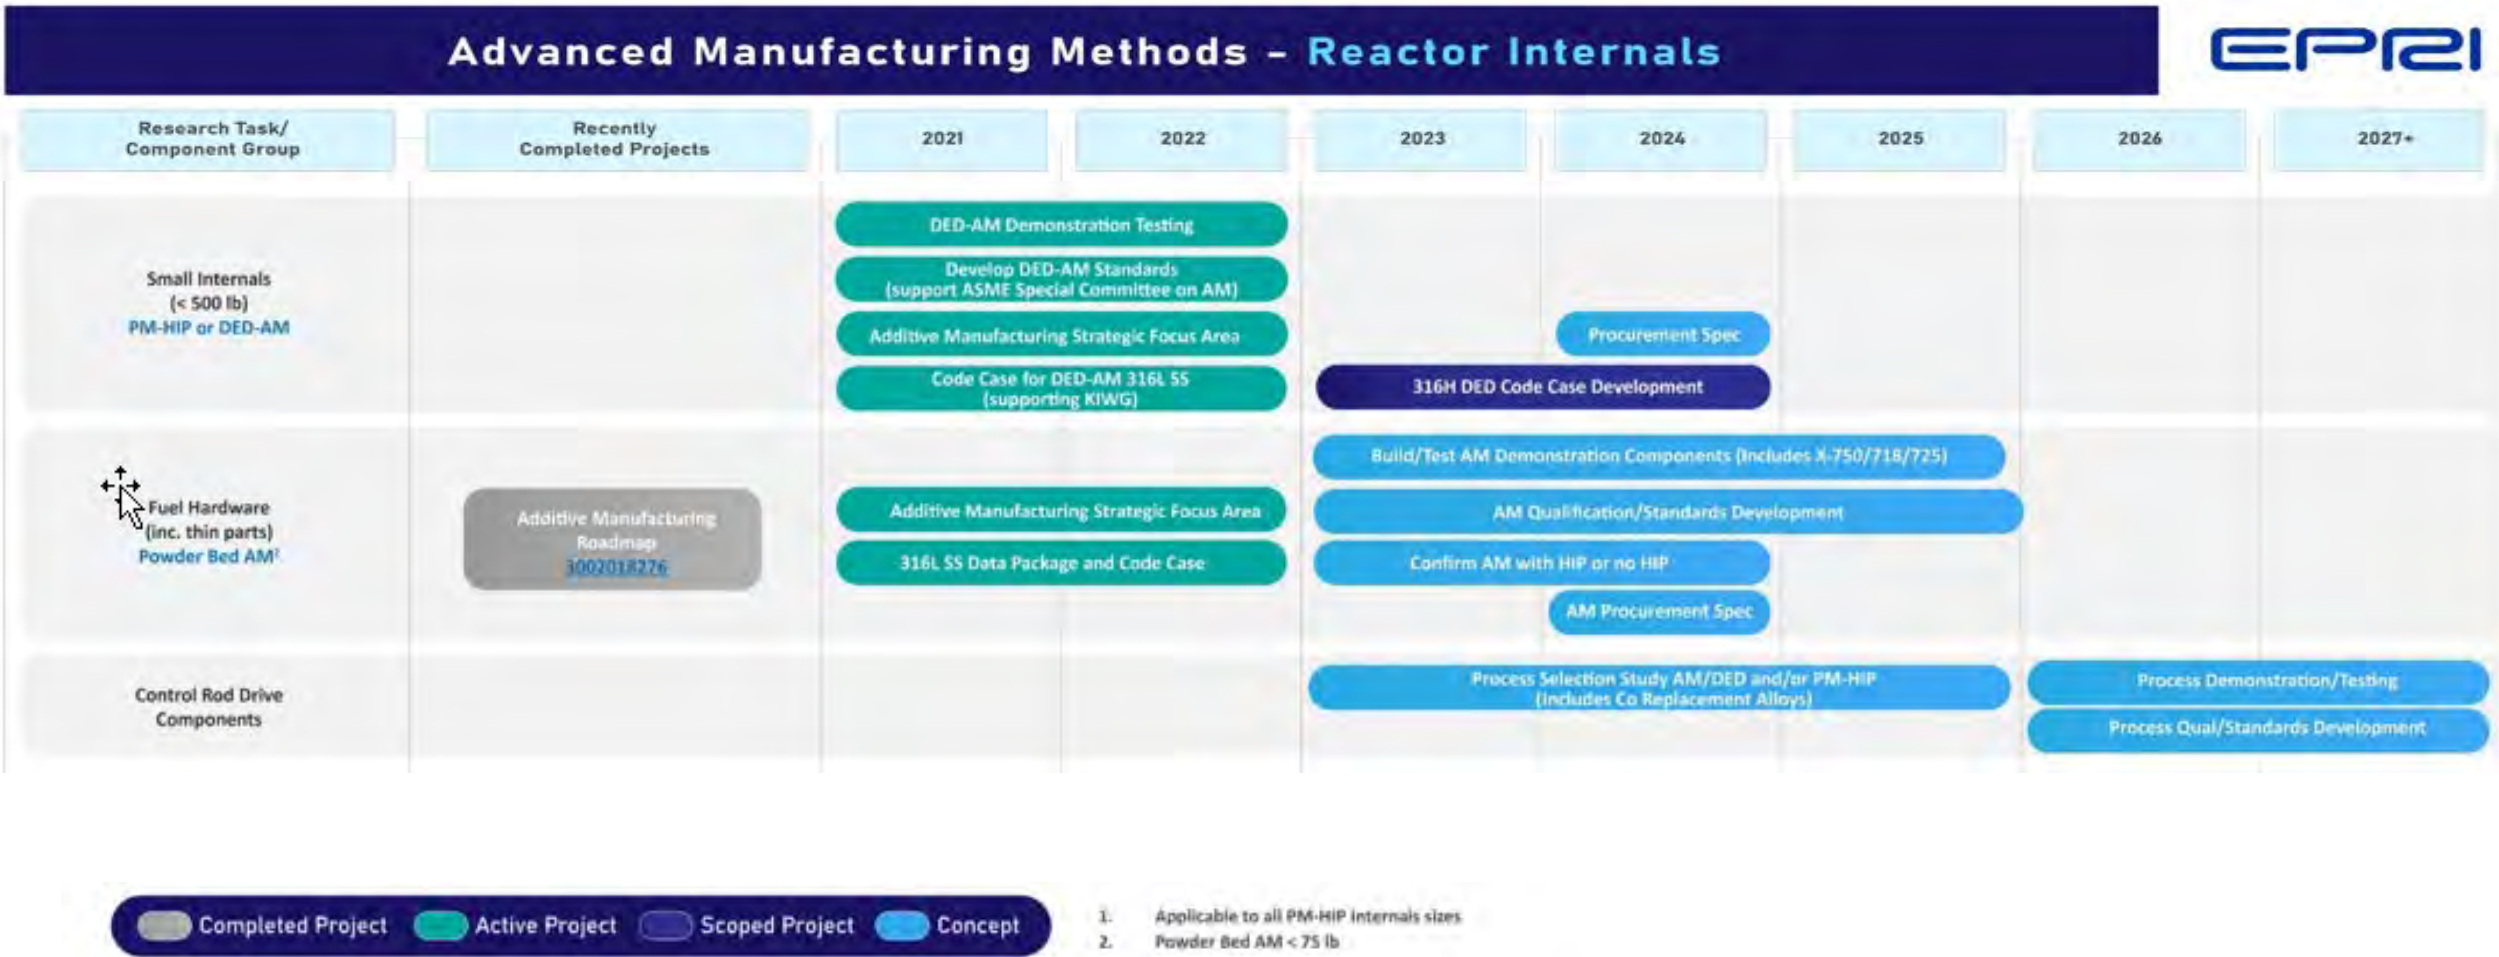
Advanced Manufacturing Methods – Reactor Internals

EPRI

| Research Task/ Component Group | Recently Completed Projects | 2021 | 2022 | 2023 | 2024 | 2025 | 2026 | 2027+ |
|---|---|---|---|---|---|---|---|---|

Small Internals (< 500 lb) PM-HIP or DED-AM

DED-AM Demonstration Testing

Develop DED-AM Standards (support ASME Special Committee on AM)

Additive Manufacturing Strategic Focus Area

Procurement Spec

Code Case for DED-AM 316L SS (supporting KIWG)

316H DED Code Case Development

Fuel Hardware (inc. thin parts) Powder Bed AM²

Additive Manufacturing Roadmap 3002018276

Build/Test AM Demonstration Components (includes X-750/718/725)

Additive Manufacturing Strategic Focus Area

AM Qualification/Standards Development

316L SS Data Package and Code Case

Confirm AM with HIP or no HIP

AM Procurement Spec

Control Rod Drive Components

Process Selection Study AM/DED and/or PM-HIP (includes Co Replacement Alloys)

Process Demonstration/Testing

Process Qual/Standards Development

Completed Project Active Project Scoped Project Concept

1. Applicable to all PM-HIP internals sizes
2. Powder Bed AM < 75 lb